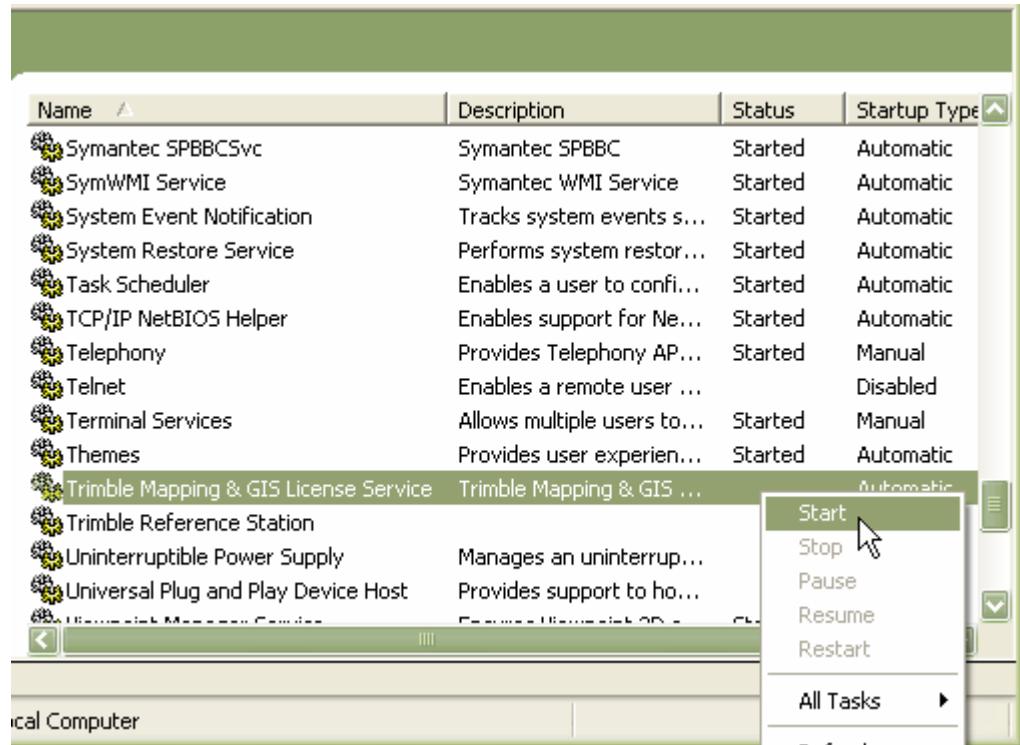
| Name | Description | Status | Startup Type |
|---|---|---|---|
| Symantec SPBBCSvc | Symantec SPBBC | Started | Automatic |
| SymWMI Service | Symantec WMI Service | Started | Automatic |
| System Event Notification | Tracks system events s... | Started | Automatic |
| System Restore Service | Performs system restor... | Started | Automatic |
| Task Scheduler | Enables a user to confi... | Started | Automatic |
| TCP/IP NetBIOS Helper | Enables support for Ne... | Started | Automatic |
| Telephony | Provides Telephony AP... | Started | Manual |
| Telnet | Enables a remote user ... | | Disabled |
| Terminal Services | Allows multiple users to... | Started | Manual |
| Themes | Provides user experien... | Started | Automatic |
| Trimble Mapping & GIS License Service | Trimble Mapping & GIS ... | | Automatic |
| Trimble Reference Station | | | |
| Uninterruptible Power Supply | Manages an uninterrup... | | |
| Universal Plug and Play Device Host | Provides support to ho... | | |
| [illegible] | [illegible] | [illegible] | |

Start
Stop
Pause
Resume
Restart
All Tasks

ocal Computer